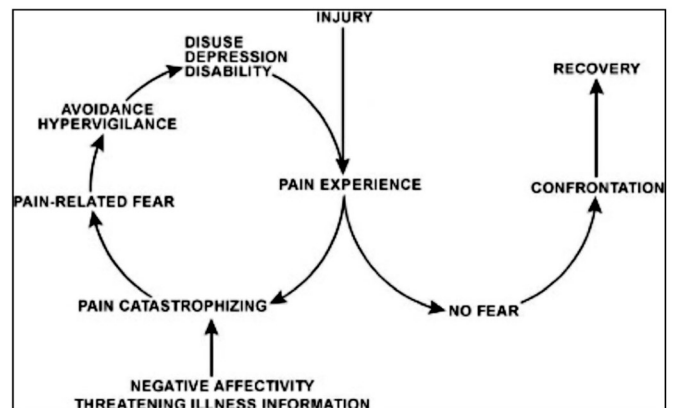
INJURY

DISUSE
DEPRESSION
DISABILITY

RECOVERY

AVOIDANCE
HYPERVIGILANCE

PAIN EXPERIENCE

CONFRONTATION

PAIN-RELATED FEAR

PAIN CATASTROPHIZING

NO FEAR

NEGATIVE AFFECTIVITY
THREATENING ILLNESS INFORMATION